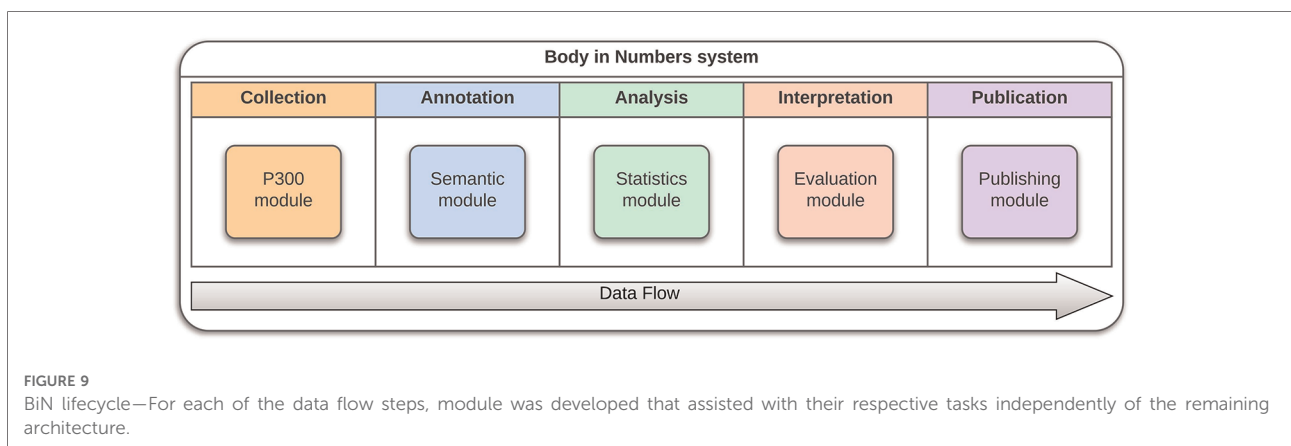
Body in Numbers system

| Collection | Annotation | Analysis | Interpretation | Publication |
|---|---|---|---|---|
| P300 module | Semantic module | Statistics module | Evaluation module | Publishing module |

Data Flow

FIGURE 9
BiN lifecycle—For each of the data flow steps, module was developed that assisted with their respective tasks independently of the remaining architecture.